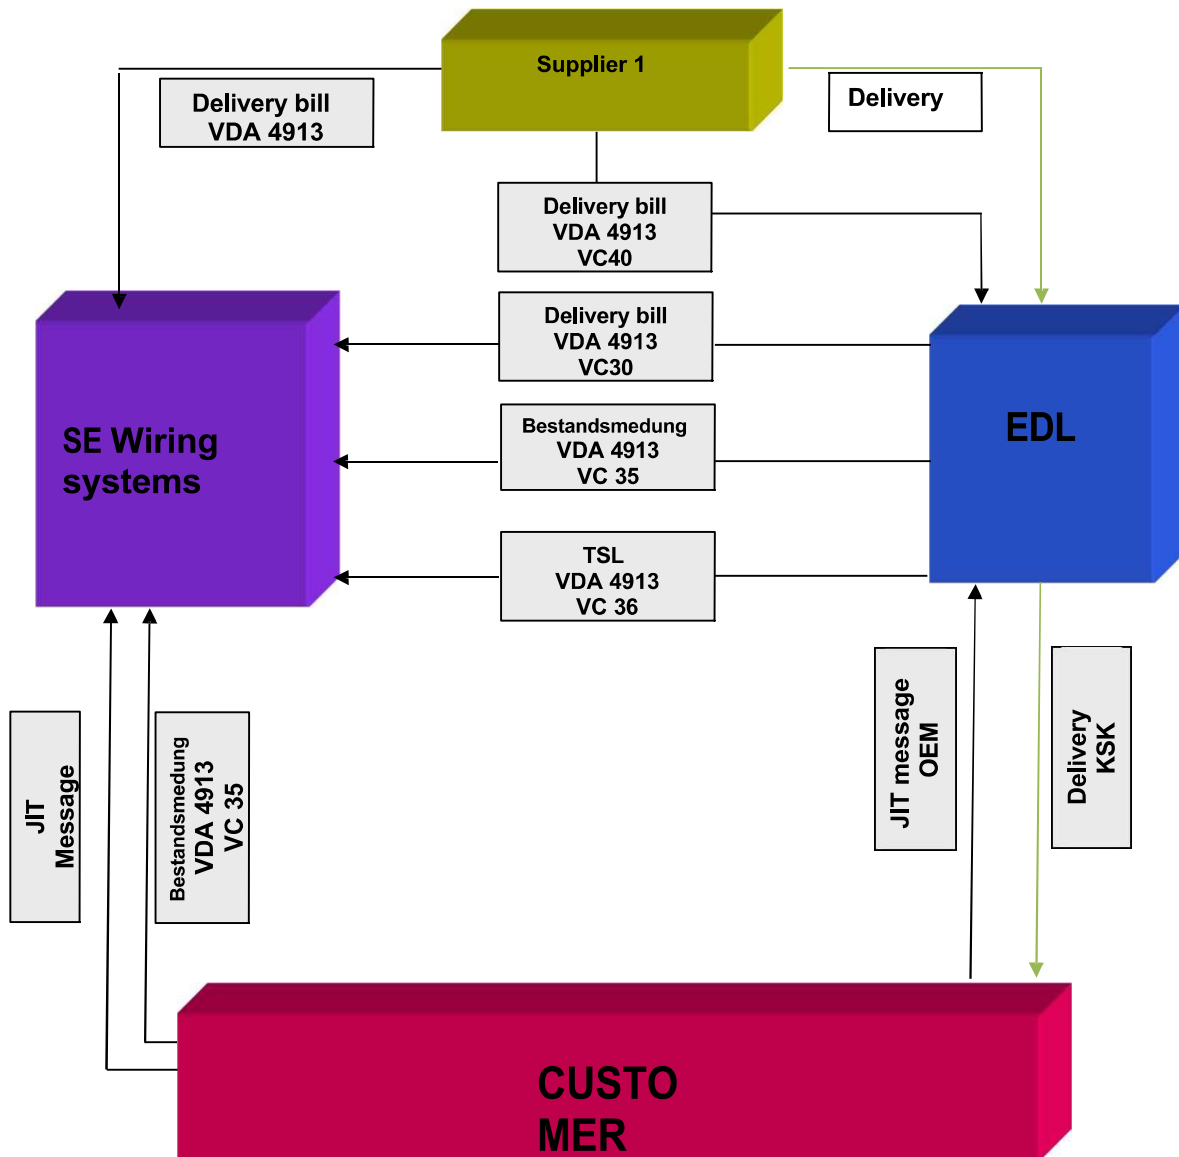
Supplier 1

Delivery bill
VDA 4913

Delivery

Delivery bill
VDA 4913
VC40

Delivery bill
VDA 4913
VC30

SE Wiring systems

Bestandsmedung
VDA 4913
VC 35

EDL

TSL
VDA 4913
VC 36

JIT message
OEM

Delivery
KSK

JIT
Message

Bestandsmedung
VDA 4913
VC 35

CUSTO
MER